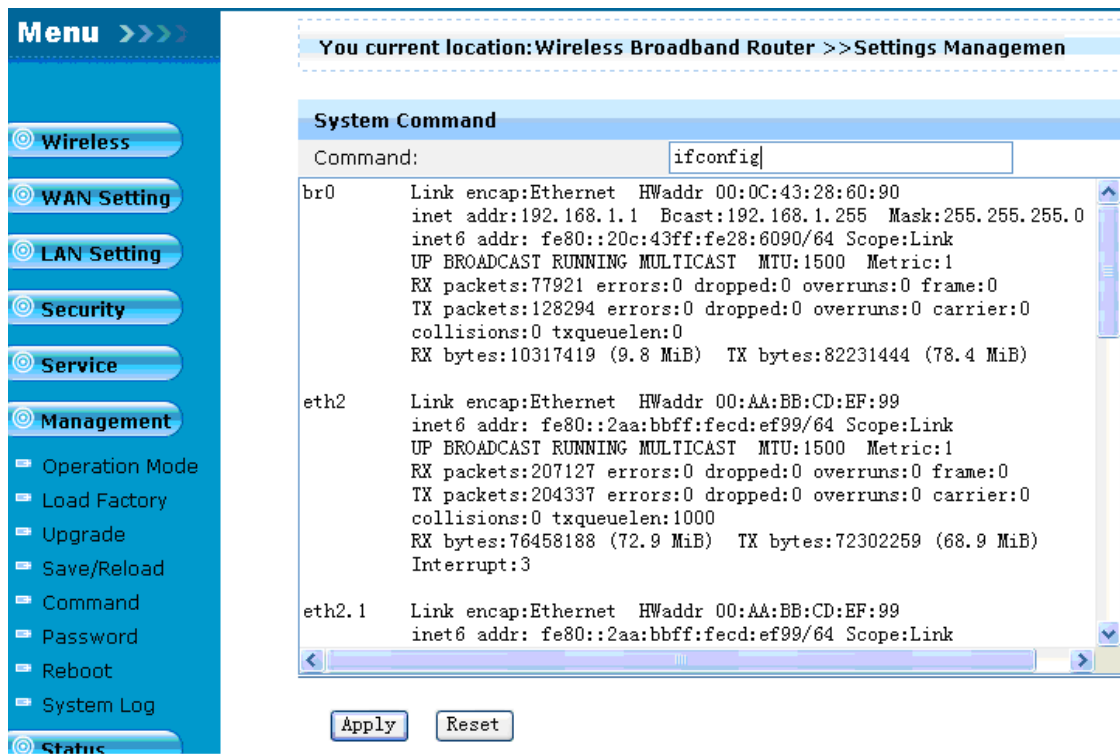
Menu

Wireless
WAN Setting
LAN Setting
Security
Service
Management
Operation Mode
Load Factory
Upgrade
Save/Reload
Command
Password
Reboot
System Log
Status

You current location:Wireless Broadband Router >>Settings Managemen

System Command

Command: ifconfig

br0 Link encap:Ethernet HWaddr 00:0C:43:28:60:90
inet addr:192.168.1.1 Bcast:192.168.1.255 Mask:255.255.255.0
inet6 addr: fe80::20c:43ff:fe28:6090/64 Scope:Link
UP BROADCAST RUNNING MULTICAST MTU:1500 Metric:1
RX packets:77921 errors:0 dropped:0 overruns:0 frame:0
TX packets:128294 errors:0 dropped:0 overruns:0 carrier:0
collisions:0 txqueuelen:0
RX bytes:10317419 (9.8 MiB) TX bytes:82231444 (78.4 MiB)

eth2 Link encap:Ethernet HWaddr 00:AA:BB:CD:EF:99
inet6 addr: fe80::2aa:bbff:fecd:ef99/64 Scope:Link
UP BROADCAST RUNNING MULTICAST MTU:1500 Metric:1
RX packets:207127 errors:0 dropped:0 overruns:0 frame:0
TX packets:204337 errors:0 dropped:0 overruns:0 carrier:0
collisions:0 txqueuelen:1000
RX bytes:76458188 (72.9 MiB) TX bytes:72302259 (68.9 MiB)
Interrupt:3

eth2.1 Link encap:Ethernet HWaddr 00:AA:BB:CD:EF:99
inet6 addr: fe80::2aa:bbff:fecd:ef99/64 Scope:Link

Apply Reset